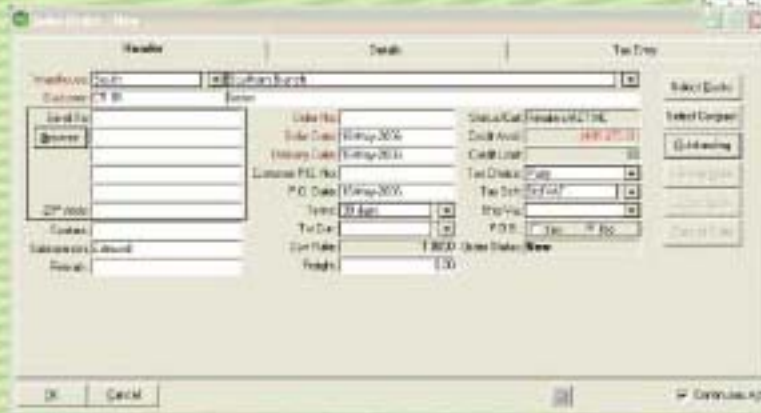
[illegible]

Header

Details

Tax Entry

Warehouse South

Customer CR 18

Coffman Bunch

Send To

Browse

ZIP code

Contact

Salesperson Edmund

Remark

Order No

Order Date 15-May-2006

Delivery Date 15-May-2006

Customer P.O. No

P.O. Date 15-May-2006

Terms 30 days

Tax Due

Curr Rate 1.0000

Freight 0.00

Status/Cat

Credit Avail

Credit Limit

Tax Status

Tax Sch

Ship Via

F.O.B. Yes No

Order Status New

Select Books

Select Coupon

Outstanding

OK

Cancel

Continuous A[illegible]